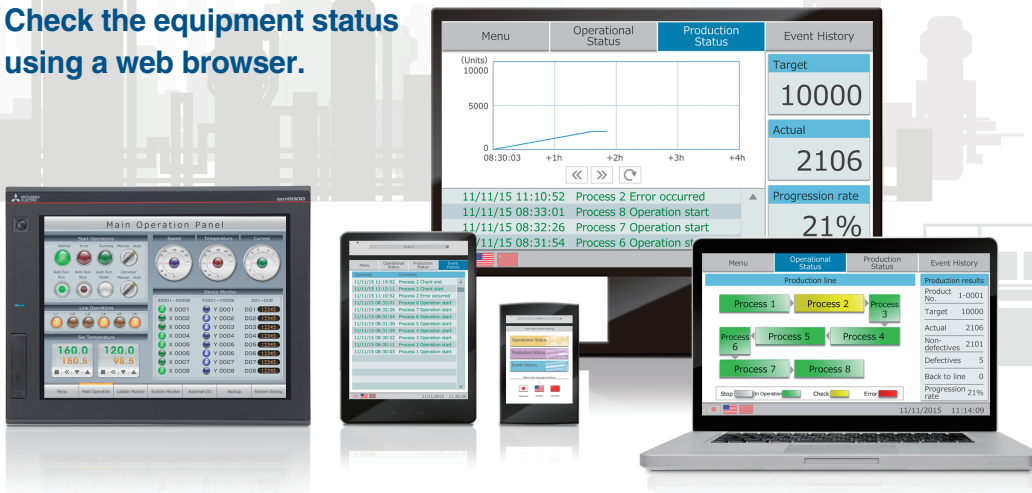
Check the equipment status using a web browser.

Menu
Operational Status
Production Status
Event History

(Units)
10000
5000
0
08:30:03
+1h
+2h
+3h
+4h

Target
10000
Actual
2106
Progression rate
21%

11/11/15 11:10:52 Process 2 Error occurred
11/11/15 08:33:01 Process 8 Operation start
11/11/15 08:32:26 Process 7 Operation start
11/11/15 08:31:54 Process 6 Operation st

Main Operation Panel
Start Operations
Speed
Temperature
Current
Line Operations
Device Monitor
X0001~X0008
Y0001~Y0008
D01~D08
X 0001
X 0002
X 0003
X 0004
X 0005
X 0006
X 0007
X 0008
Y 0001
Y 0002
Y 0003
Y 0004
Y 0005
Y 0006
Y 0007
Y 0008
D01
D02
D03
D04
D05
D06
D07
D08
12345
Set Temperature
160.0
120.0
150.5
98.5
Menu
Main Operation
Ladder Monitor
System Monitor
External I/O
Backup
System Setting

Menu
Operational Status
Production Status
Event History
11/11/15 11:10:52 Process 2 Check end
11/11/15 11:12:11 Process 2 Check start
11/11/15 11:10:52 Process 2 Error occurred
11/11/15 08:33:01 Process 8 Operation start
11/11/15 08:32:26 Process 7 Operation start
11/11/15 08:31:54 Process 6 Operation start
11/11/15 08:31:30 Process 5 Operation start
11/11/15 08:31:09 Process 4 Operation start
11/11/15 08:30:52 Process 3 Operation start
11/11/15 08:30:13 Process 2 Operation start
11/11/15 08:30:03 Process 1 Operation start
11/11/15 11:20:08

Operational Status
Production Status
Event History

Menu
Operational Status
Production Status
Event History
Production line
Process 1
Process 2
Process 3
Process 5
Process 4
Process 6
Process 7
Process 8
Stop
In Operation
Check
Error
Production results
Product No. 1-0001
Target 10000
Actual 2106
Non-defectives 2101
Defectives 5
Back to line 0
Progression rate 21%
11/11/2015 11:14:09